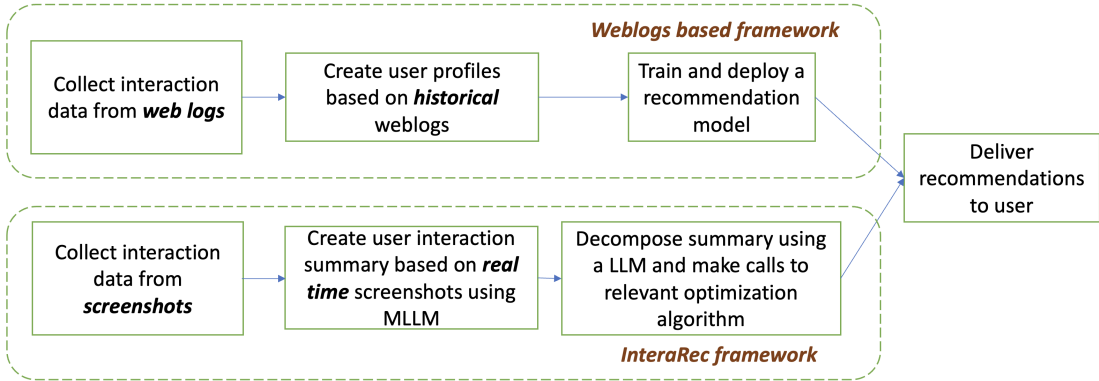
Weblogs based framework

Collect interaction data from web logs

Create user profiles based on historical weblogs

Train and deploy a recommendation model

Deliver recommendations to user

Collect interaction data from screenshots

Create user interaction summary based on real time screenshots using MLLM

Decompose summary using a LLM and make calls to relevant optimization algorithm

InteraRec framework